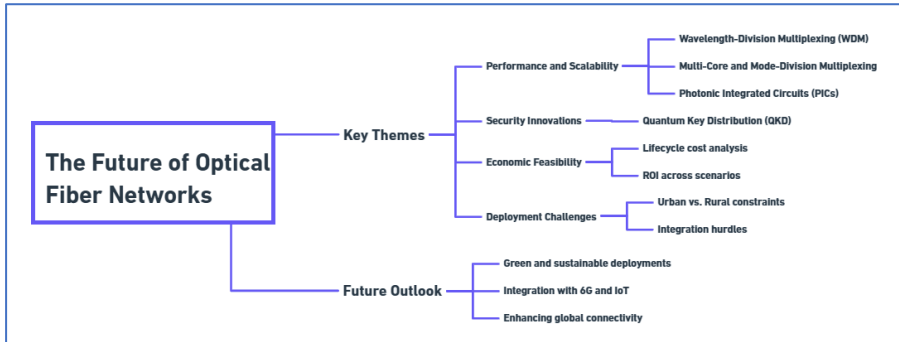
The Future of Optical Fiber Networks

Key Themes

Performance and Scalability

Wavelength-Division Multiplexing (WDM)

Multi-Core and Mode-Division Multiplexing

Photonic Integrated Circuits (PICs)

Security Innovations

Quantum Key Distribution (QKD)

Economic Feasibility

Lifecycle cost analysis

ROI across scenarios

Deployment Challenges

Urban vs. Rural constraints

Integration hurdles

Future Outlook

Green and sustainable deployments

Integration with 6G and IoT

Enhancing global connectivity